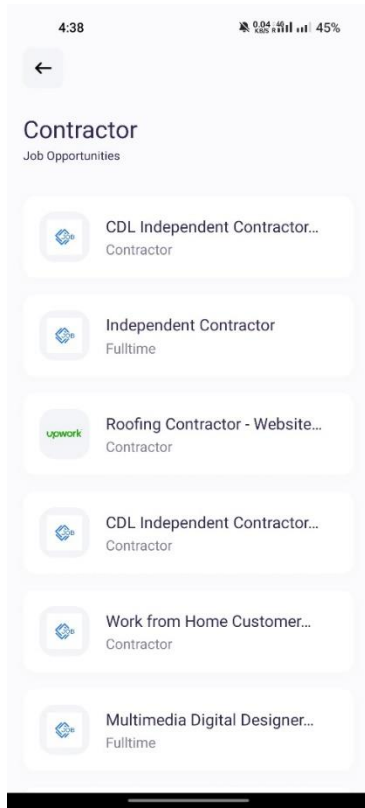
4:38

0.04 KB/S 4G 45%

←

Contractor

Job Opportunities

CDL Independent Contractor...

Contractor

Independent Contractor

Fulltime

upwork

Roofing Contractor - Website...

Contractor

CDL Independent Contractor...

Contractor

Work from Home Customer...

Contractor

Multimedia Digital Designer...

Fulltime